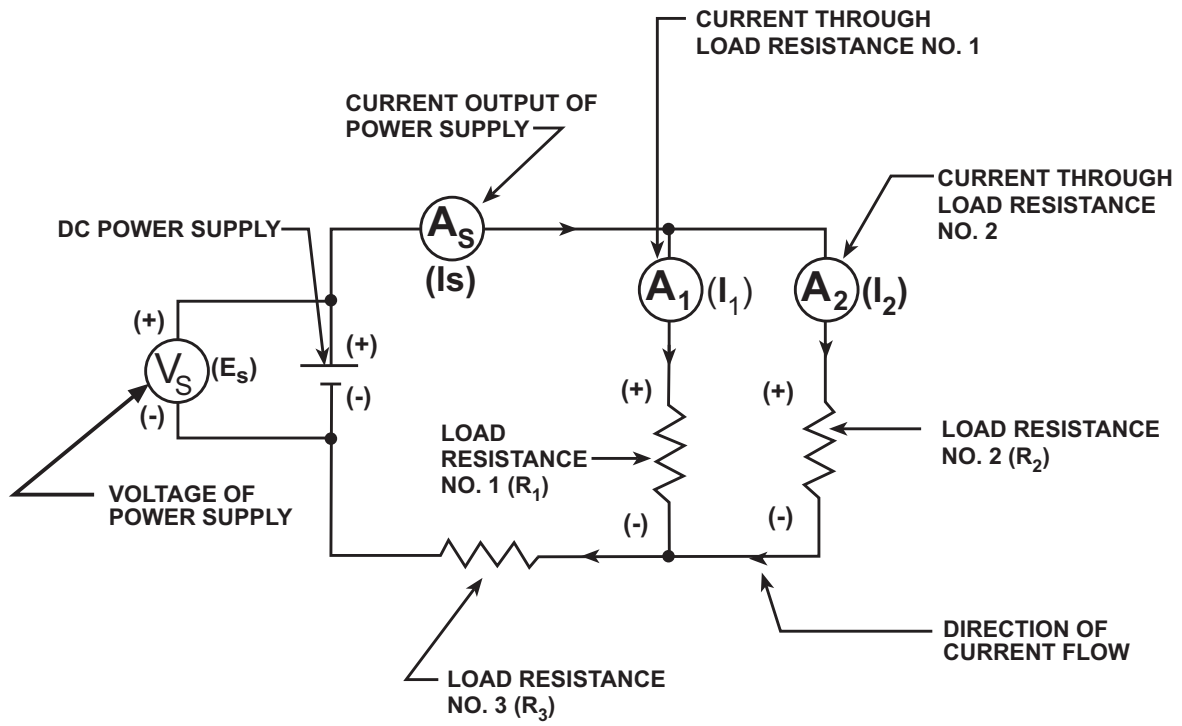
CURRENT THROUGH LOAD RESISTANCE NO. 1

CURRENT OUTPUT OF POWER SUPPLY

CURRENT THROUGH LOAD RESISTANCE NO. 2

DC POWER SUPPLY

$A_S$

(Is)

$A_1$ $(I_1)$

$A_2$ $(I_2)$

(+)

$V_S$ $(E_s)$

(-)

(+)

(-)

(+)

(+)

LOAD RESISTANCE NO. 1 $(R_1)$

LOAD RESISTANCE NO. 2 $(R_2)$

VOLTAGE OF POWER SUPPLY

(-)

(-)

DIRECTION OF CURRENT FLOW

LOAD RESISTANCE NO. 3 $(R_3)$